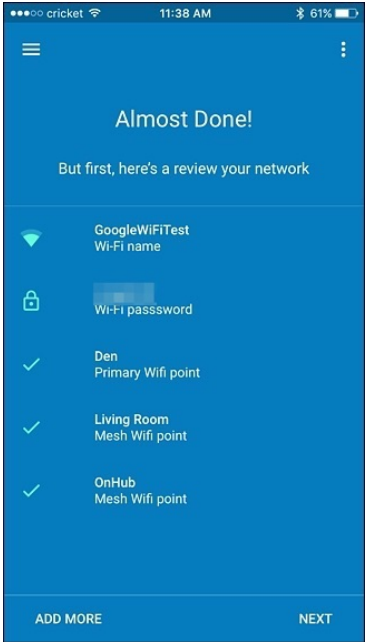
●●●○○ cricket 11:38 AM 61%

Almost Done!

But first, here's a review your network

GoogleWiFiTest
Wi-Fi name

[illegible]
Wi-Fi password

Den
Primary Wifi point

Living Room
Mesh Wifi point

OnHub
Mesh Wifi point

ADD MORE

NEXT